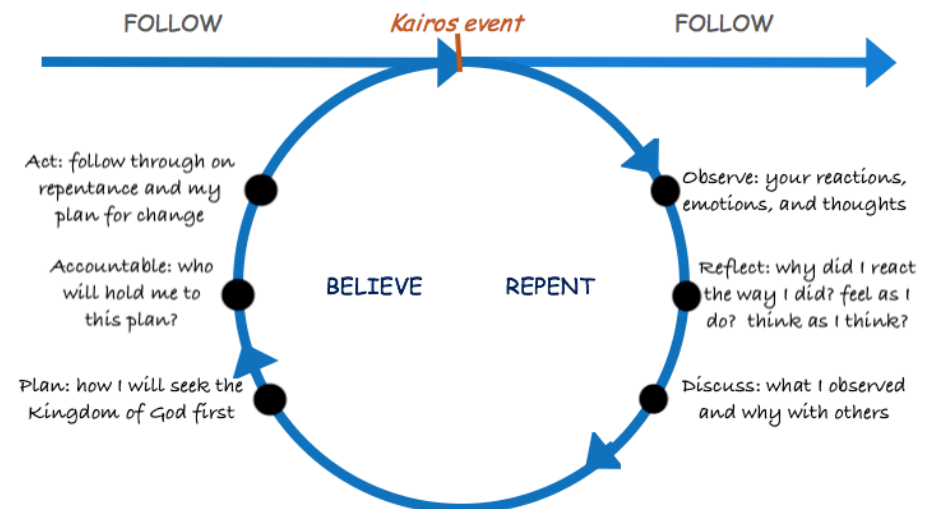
FOLLOW

Kairos event

FOLLOW

Act: follow through on repentance and my plan for change

Accountable: who will hold me to this plan?

Plan: how I will seek the Kingdom of God first

BELIEVE

REPENT

Observe: your reactions, emotions, and thoughts

Reflect: why did I react the way I did? feel as I do? think as I think?

Discuss: what I observed and why with others